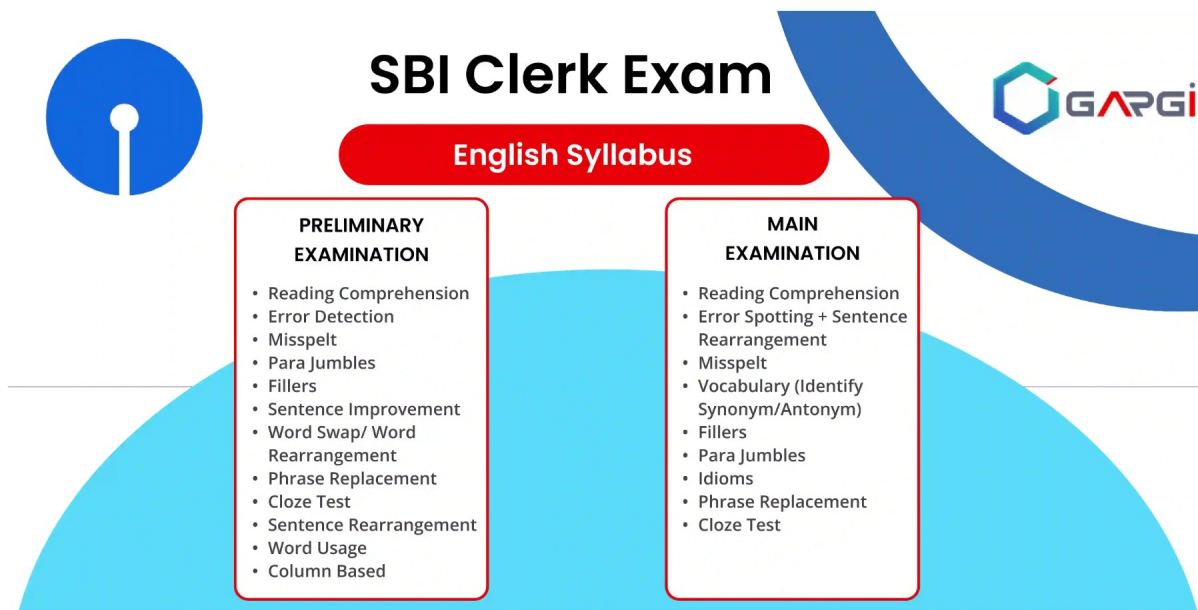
SBI Clerk Exam

GARGI

English Syllabus

PRELIMINARY EXAMINATION

- Reading Comprehension
- Error Detection
- Misspelt
- Para Jumbles
- Fillers
- Sentence Improvement
- Word Swap/ Word Rearrangement
- Phrase Replacement
- Cloze Test
- Sentence Rearrangement
- Word Usage
- Column Based

MAIN EXAMINATION

- Reading Comprehension
- Error Spotting + Sentence Rearrangement
- Misspelt
- Vocabulary (Identify Synonym/Antonym)
- Fillers
- Para Jumbles
- Idioms
- Phrase Replacement
- Cloze Test